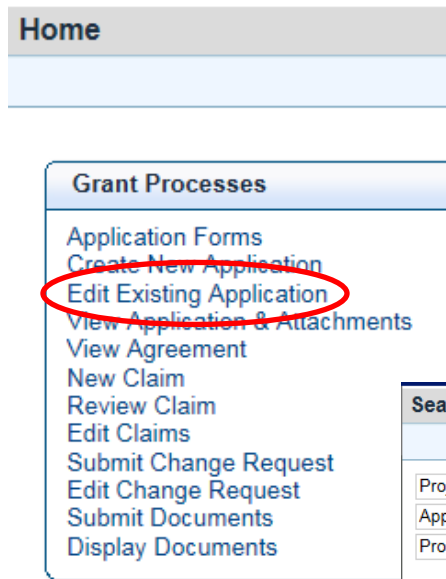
Home

Grant Processes

Application Forms
Create New Application
Edit Existing Application
View Application & Attachments
View Agreement
New Claim
Review Claim
Edit Claims
Submit Change Request
Edit Change Request
Submit Documents
Display Documents

Sea

Pro
App
Pro